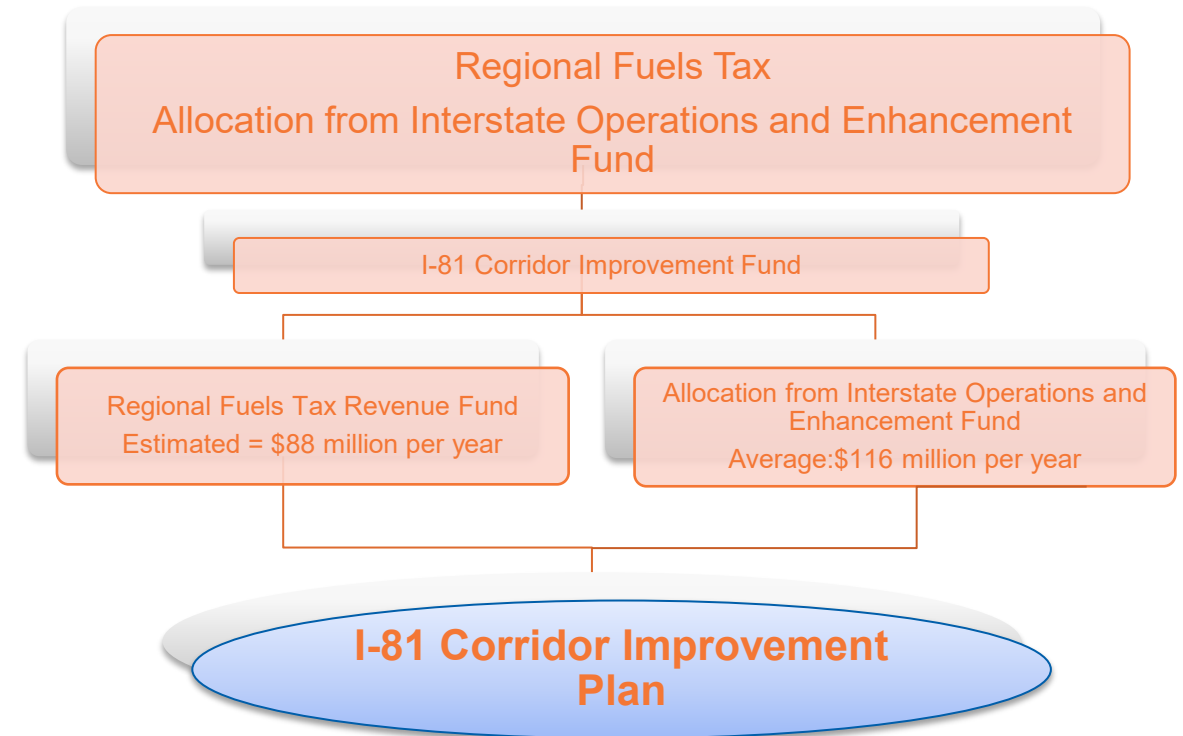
Regional Fuels Tax
Allocation from Interstate Operations and Enhancement Fund

I-81 Corridor Improvement Fund

Regional Fuels Tax Revenue Fund
Estimated = $88 million per year

Allocation from Interstate Operations and Enhancement Fund
Average:$116 million per year

I-81 Corridor Improvement Plan